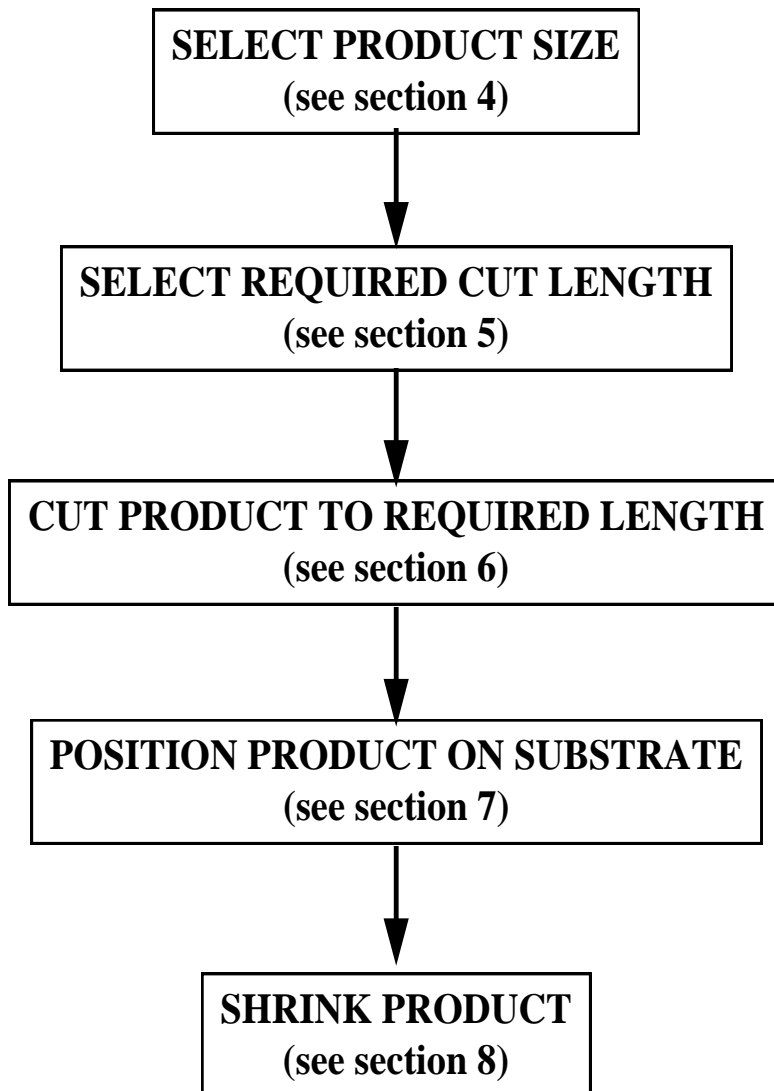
SELECT PRODUCT SIZE
(see section 4)

SELECT REQUIRED CUT LENGTH
(see section 5)

CUT PRODUCT TO REQUIRED LENGTH
(see section 6)

POSITION PRODUCT ON SUBSTRATE
(see section 7)

SHRINK PRODUCT
(see section 8)